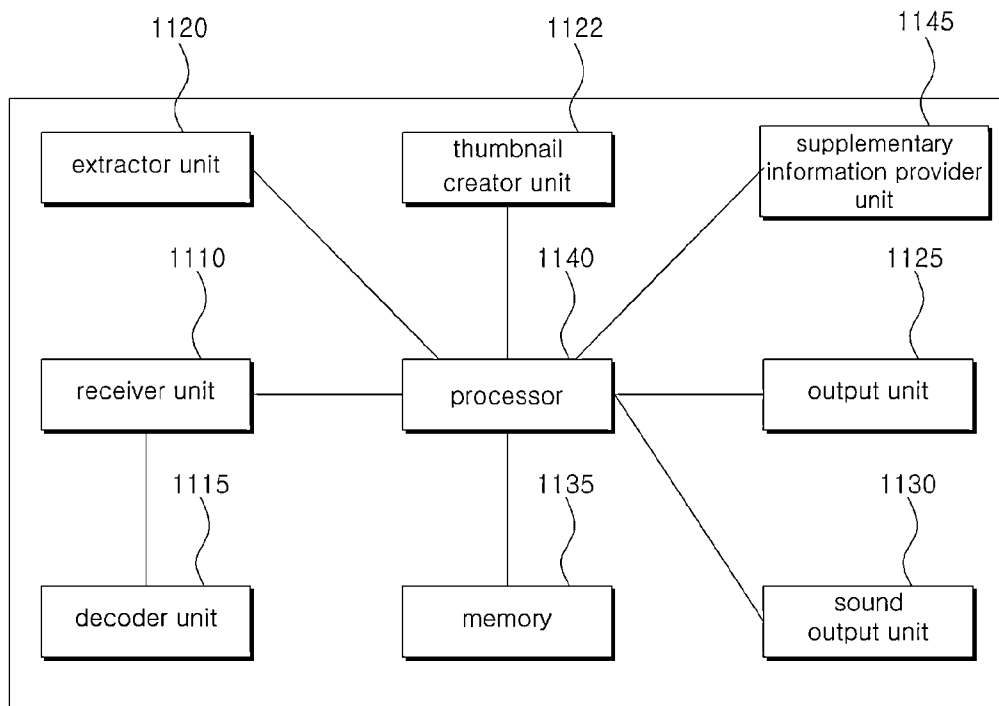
1120

1122

1145

extractor unit

thumbnail creator unit

supplementary information provider unit

1110

1140

1125

receiver unit

processor

output unit

1115

1135

1130

decoder unit

memory

sound output unit